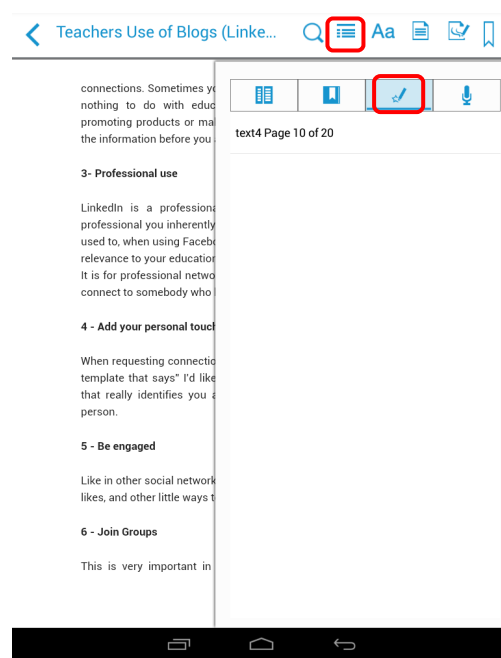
Teachers Use of Blogs (Linke...

Aa

connections. Sometimes y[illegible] nothing to do with educ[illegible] promoting products or ma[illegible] the information before you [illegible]

3- Professional use

LinkedIn is a professiona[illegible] professional you inherently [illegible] used to, when using Facebo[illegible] relevance to your education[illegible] It is for professional netwo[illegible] connect to somebody who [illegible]

4 - Add your personal touc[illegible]

When requesting connectio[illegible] template that says" I'd like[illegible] that really identifies you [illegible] person.

5 - Be engaged

Like in other social network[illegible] likes, and other little ways t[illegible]

6 - Join Groups

This is very important in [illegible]

text4 Page 10 of 20